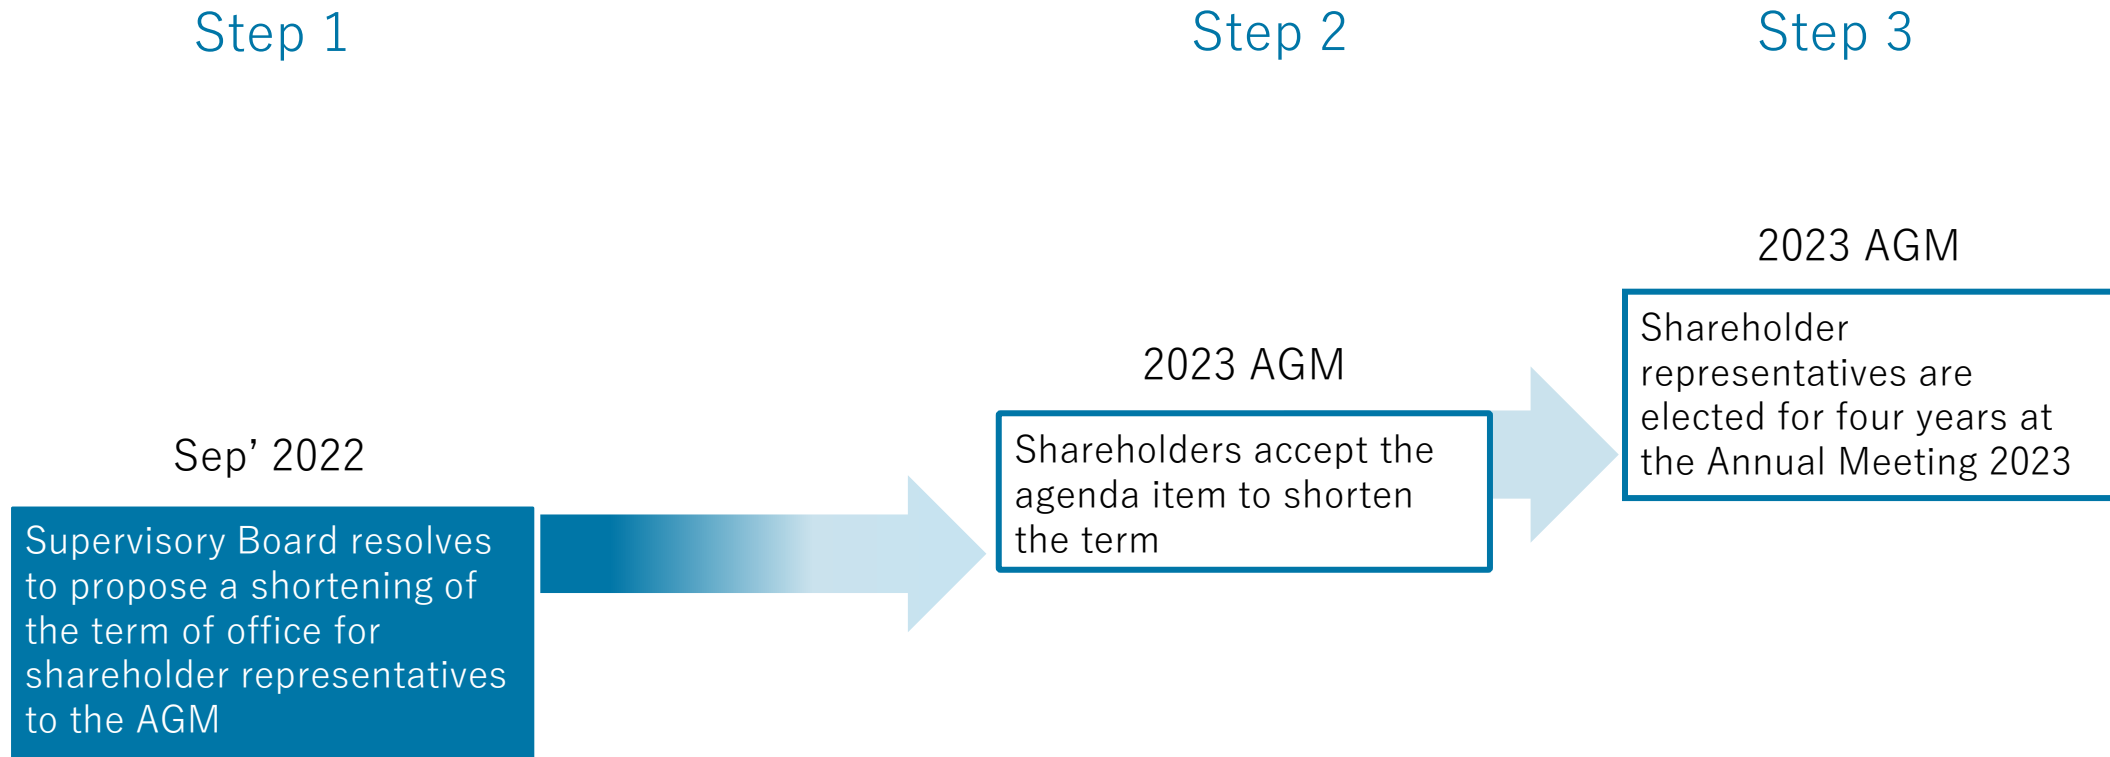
Step 1

Sep' 2022

Supervisory Board resolves to propose a shortening of the term of office for shareholder representatives to the AGM

Step 2

2023 AGM

Shareholders accept the agenda item to shorten the term

Step 3

2023 AGM

Shareholder representatives are elected for four years at the Annual Meeting 2023